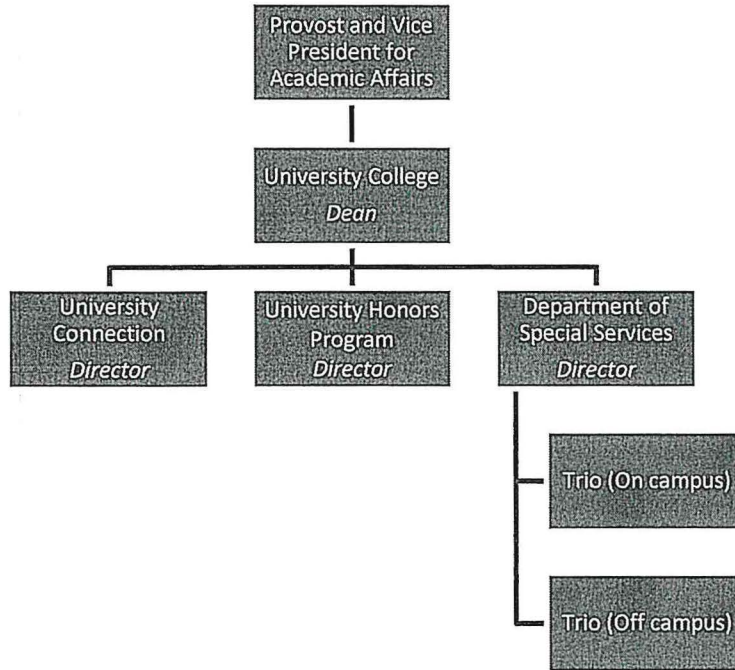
Provost and Vice President for Academic Affairs

University College
*Dean*

University Connection
*Director*

University Honors Program
*Director*

Department of Special Services
*Director*

Trio (On campus)

Trio (Off campus)